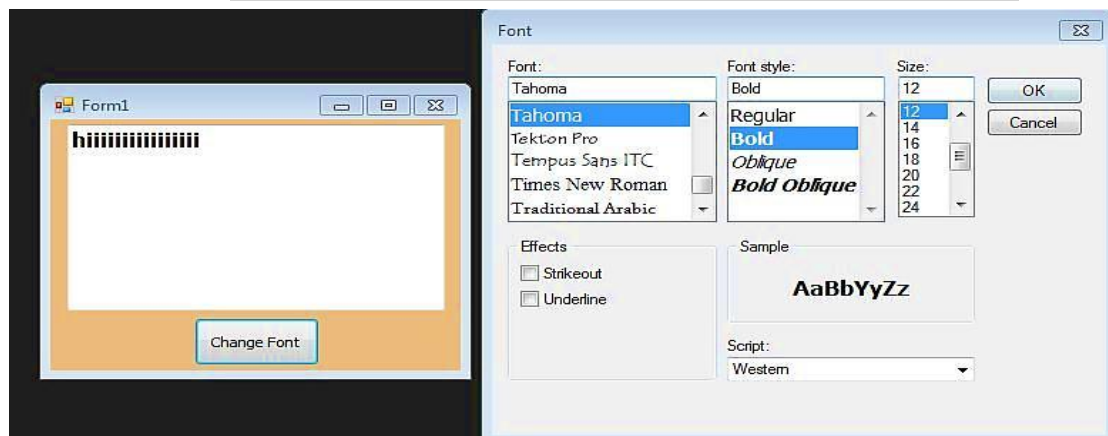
Form1

hiiiiiiiiiiiiiii

Change Font

Font

Font:
Tahoma
Tahoma
Tekton Pro
Tempus Sans ITC
Times New Roman
Traditional Arabic

Font style:
Bold
Regular
Bold
Oblique
Bold Oblique

Size:
12
12
14
16
18
20
22
24

OK
Cancel

Effects
Strikeout
Underline

Sample
AaBbYyZz

Script:
Western